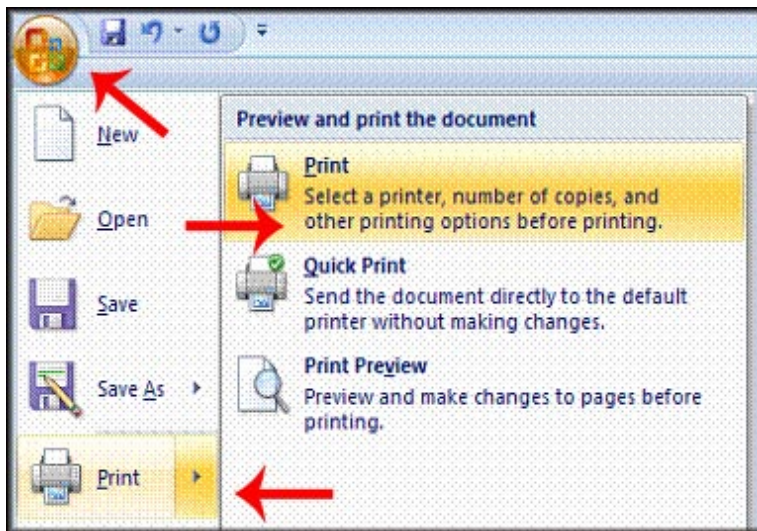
New

Open

Save

Save As

Print

Preview and print the document

Print
Select a printer, number of copies, and other printing options before printing.

Quick Print
Send the document directly to the default printer without making changes.

Print Preview
Preview and make changes to pages before printing.